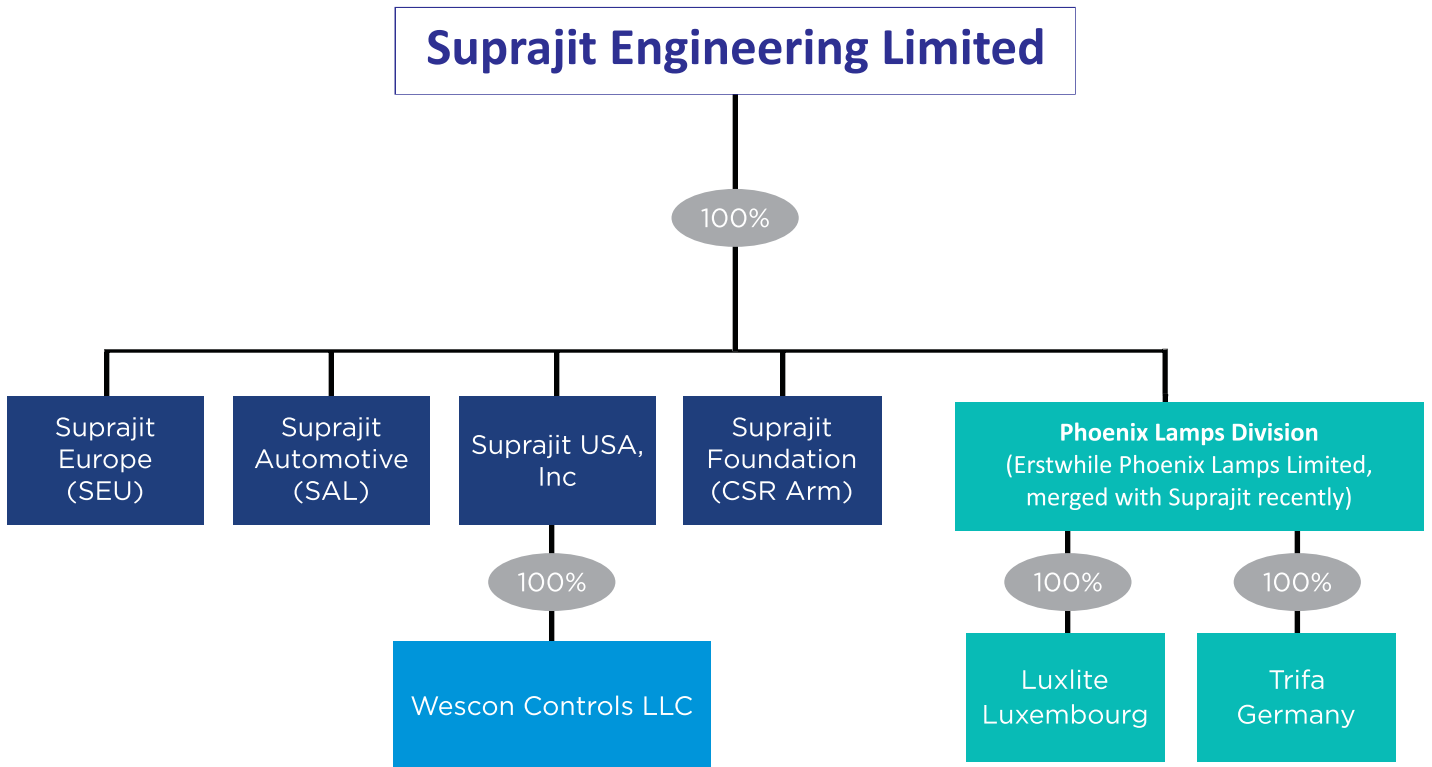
Suprajit Engineering Limited

100%

Suprajit Europe (SEU)

Suprajit Automotive (SAL)

Suprajit USA, Inc

Suprajit Foundation (CSR Arm)

Phoenix Lamps Division
(Erstwhile Phoenix Lamps Limited, merged with Suprajit recently)

100%

Wescon Controls LLC

100%

100%

Luxlite Luxembourg

Trifa Germany